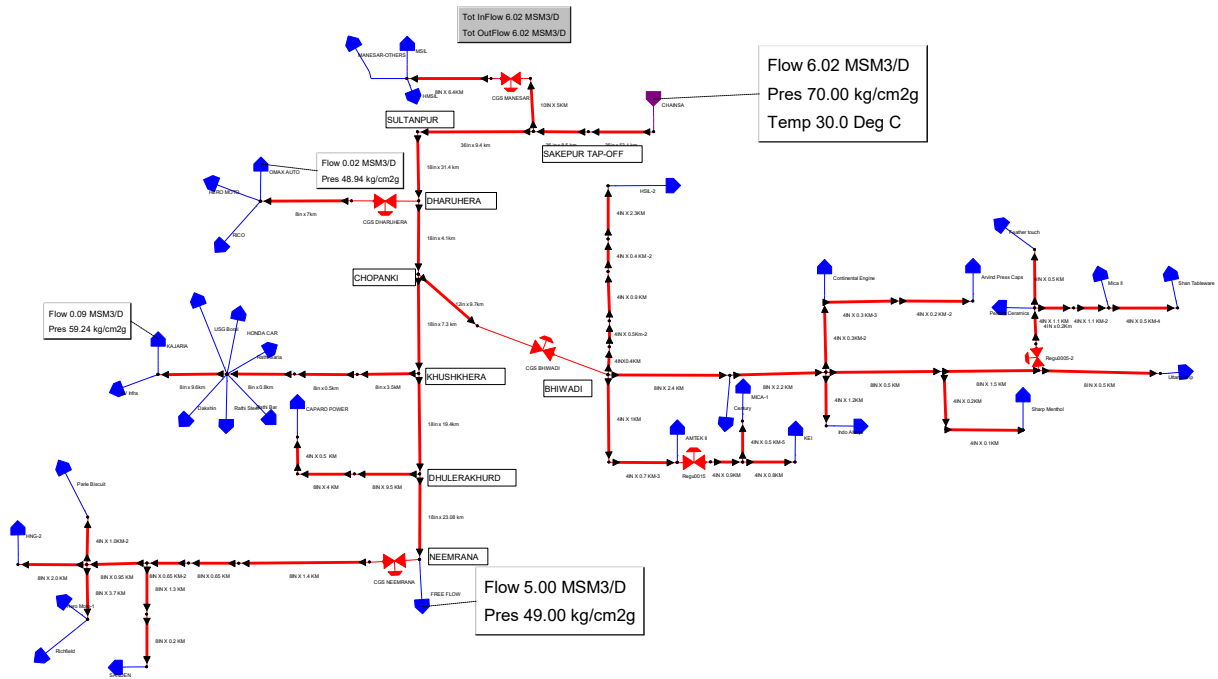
Tot InFlow 6.02 MSM3/D
Tot OutFlow 6.02 MSM3/D

Flow 6.02 MSM3/D
Pres 70.00 kg/cm2g
Temp 30.0 Deg C

MANESAR-OTHERS
MSIL
HMSIL
8IN X 6.4KM
CGS MANESAR
10IN X 5KM
CHAINSA
SULTANPUR
36in x 9.4 km
SAKEPUR TAP-OFF

Flow 0.02 MSM3/D
Pres 48.94 kg/cm2g

OMAX AUTO
HERO MOTO
RICO
8in x 7km
CGS DHARUHERA
18in x 31.4 km
DHARUHERA
18in x 4.1km
CHOPANKI
12in x 9.7km
18in x 7.3 km
CGS BHIWADI
BHIWADI

Flow 0.09 MSM3/D
Pres 59.24 kg/cm2g

KAJARIA
USG Boral
HONDA CAR
Infra
8in x 9.6km
8in x 0.8km
8in x 0.5km
8in x 3.5M
KHUSHKHERA
Dakshin
Rathi Steel
CAPARO POWER
4IN X 0.5 KM
8IN X 4 KM
8IN X 9.5 KM
18in x 19.4km
DHULERAKHURD
18in x 23.08 km

HSIL-2
4IN X 2.3KM
4IN X 0.4 KM -2
4IN X 0.9 KM
4IN X 0.5Km-2
4INX0.4KM
4IN X 1KM
8IN X 2.4 KM
4IN X 0.7 KM-3
AMTEK II
Regu0015
4IN X 0.9KM
4IN X 0.8KM
MICA-1
Century
8IN X 2.2 KM
4IN X 0.5 KM-5
KEI
Continental Engine
4IN X 0.3 KM-3
4IN X 0.2 KM -2
4IN X 0.3KM-2
4IN X 1.2KM
Indo Asahi
Arvind Press Caps
Feather touch
4IN X 0.5 KM
Mica II
Shan Tableware
Ceramics
4IN X 1.1 KM
4IN X 1.1 KM-2
4IN X 0.5 KM-4
4IN X 0.2KM
Regu0005-2
8IN X 0.5 KM
8IN X 1.5 KM
8IN X 0.5 KM
4IN X 0.2KM
Sharp Menthol
4IN X 0.1KM

Parle Biscuit
HNG-2
4IN X 1.0KM-2
8IN X 2.0 KM
8IN X 0.95 KM
8IN X 3.7 KM
8IN X 0.65 KM-2
8IN X 1.3 KM
8IN X 0.65 KM
8IN X 1.4 KM
CGS NEEMRANA
NEEMRANA
FREE FLOW
Richfield
8IN X 0.2 KM

Flow 5.00 MSM3/D
Pres 49.00 kg/cm2g